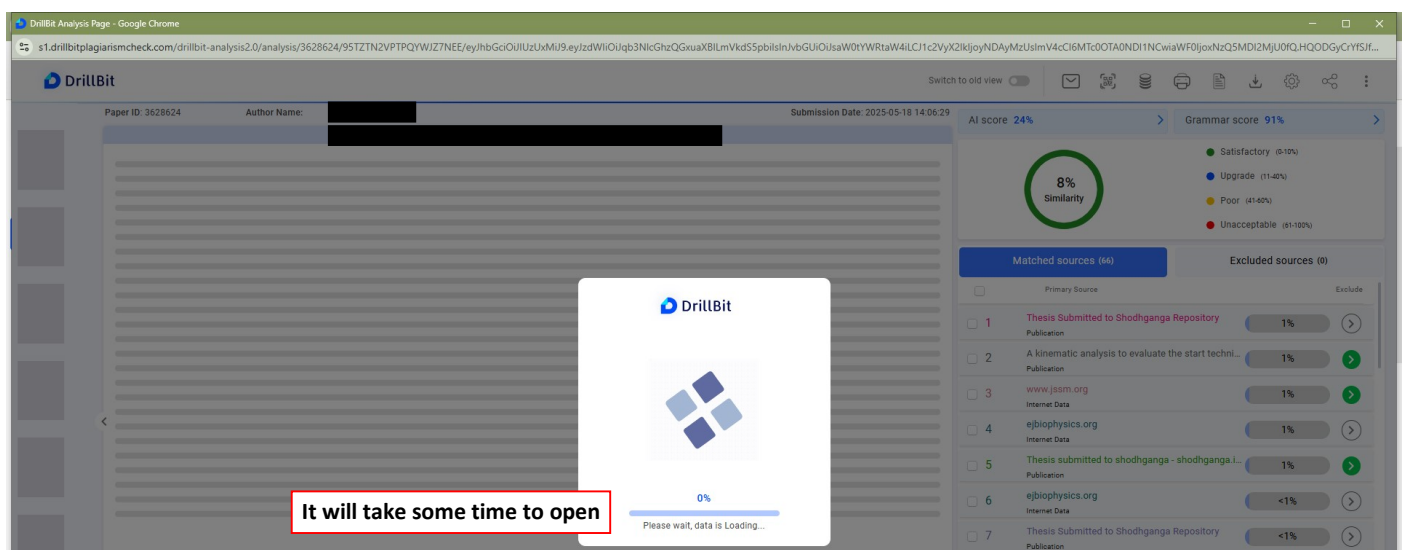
DrillBit Analysis Page - Google Chrome

s1.drillbitplagiarismcheck.com/drillbit-analysis2.0/analysis/3628624/95TZTN2VPTPQYWJZ7NEE/eyJhbGciOiJIUzUxMiJ9.eyJzdWIiOiJqb3NlcGhzQGxuaXBlLmVkdS5pbiIsInJvbGUiOiJsaW0tYWRtaW4iLCJ1c2VyX2lkIjoyNDAyMzUsImV4cCI6MTc0OTA0NDI1NCwiaWF0IjoxNzQ5MDI2MjU0fQ.HQODGyCrYfSJf...

DrillBit

Switch to old view

Paper ID: 3628624 Author Name: Submission Date: 2025-05-18 14:06:29

AI score 24%

Grammar score 91%

8%
Similarity

Satisfactory (0-10%)
Upgrade (11-40%)
Poor (41-60%)
Unacceptable (61-100%)

Matched sources (66)

Excluded sources (0)

Primary Source Exclude

| | Primary Source | | Exclude |
|---|---|---|---|
| 1 | Thesis Submitted to Shodhganga Repository<br>Publication | 1% | |
| 2 | A kinematic analysis to evaluate the start techni...<br>Publication | 1% | |
| 3 | www.jssm.org<br>Internet Data | 1% | |
| 4 | ejbiophysics.org<br>Internet Data | 1% | |
| 5 | Thesis submitted to shodhganga - shodhganga.i...<br>Publication | 1% | |
| 6 | ejbiophysics.org<br>Internet Data | <1% | |
| 7 | Thesis Submitted to Shodhganga Repository<br>Publication | <1% | |

DrillBit

0%
Please wait, data is Loading...

It will take some time to open